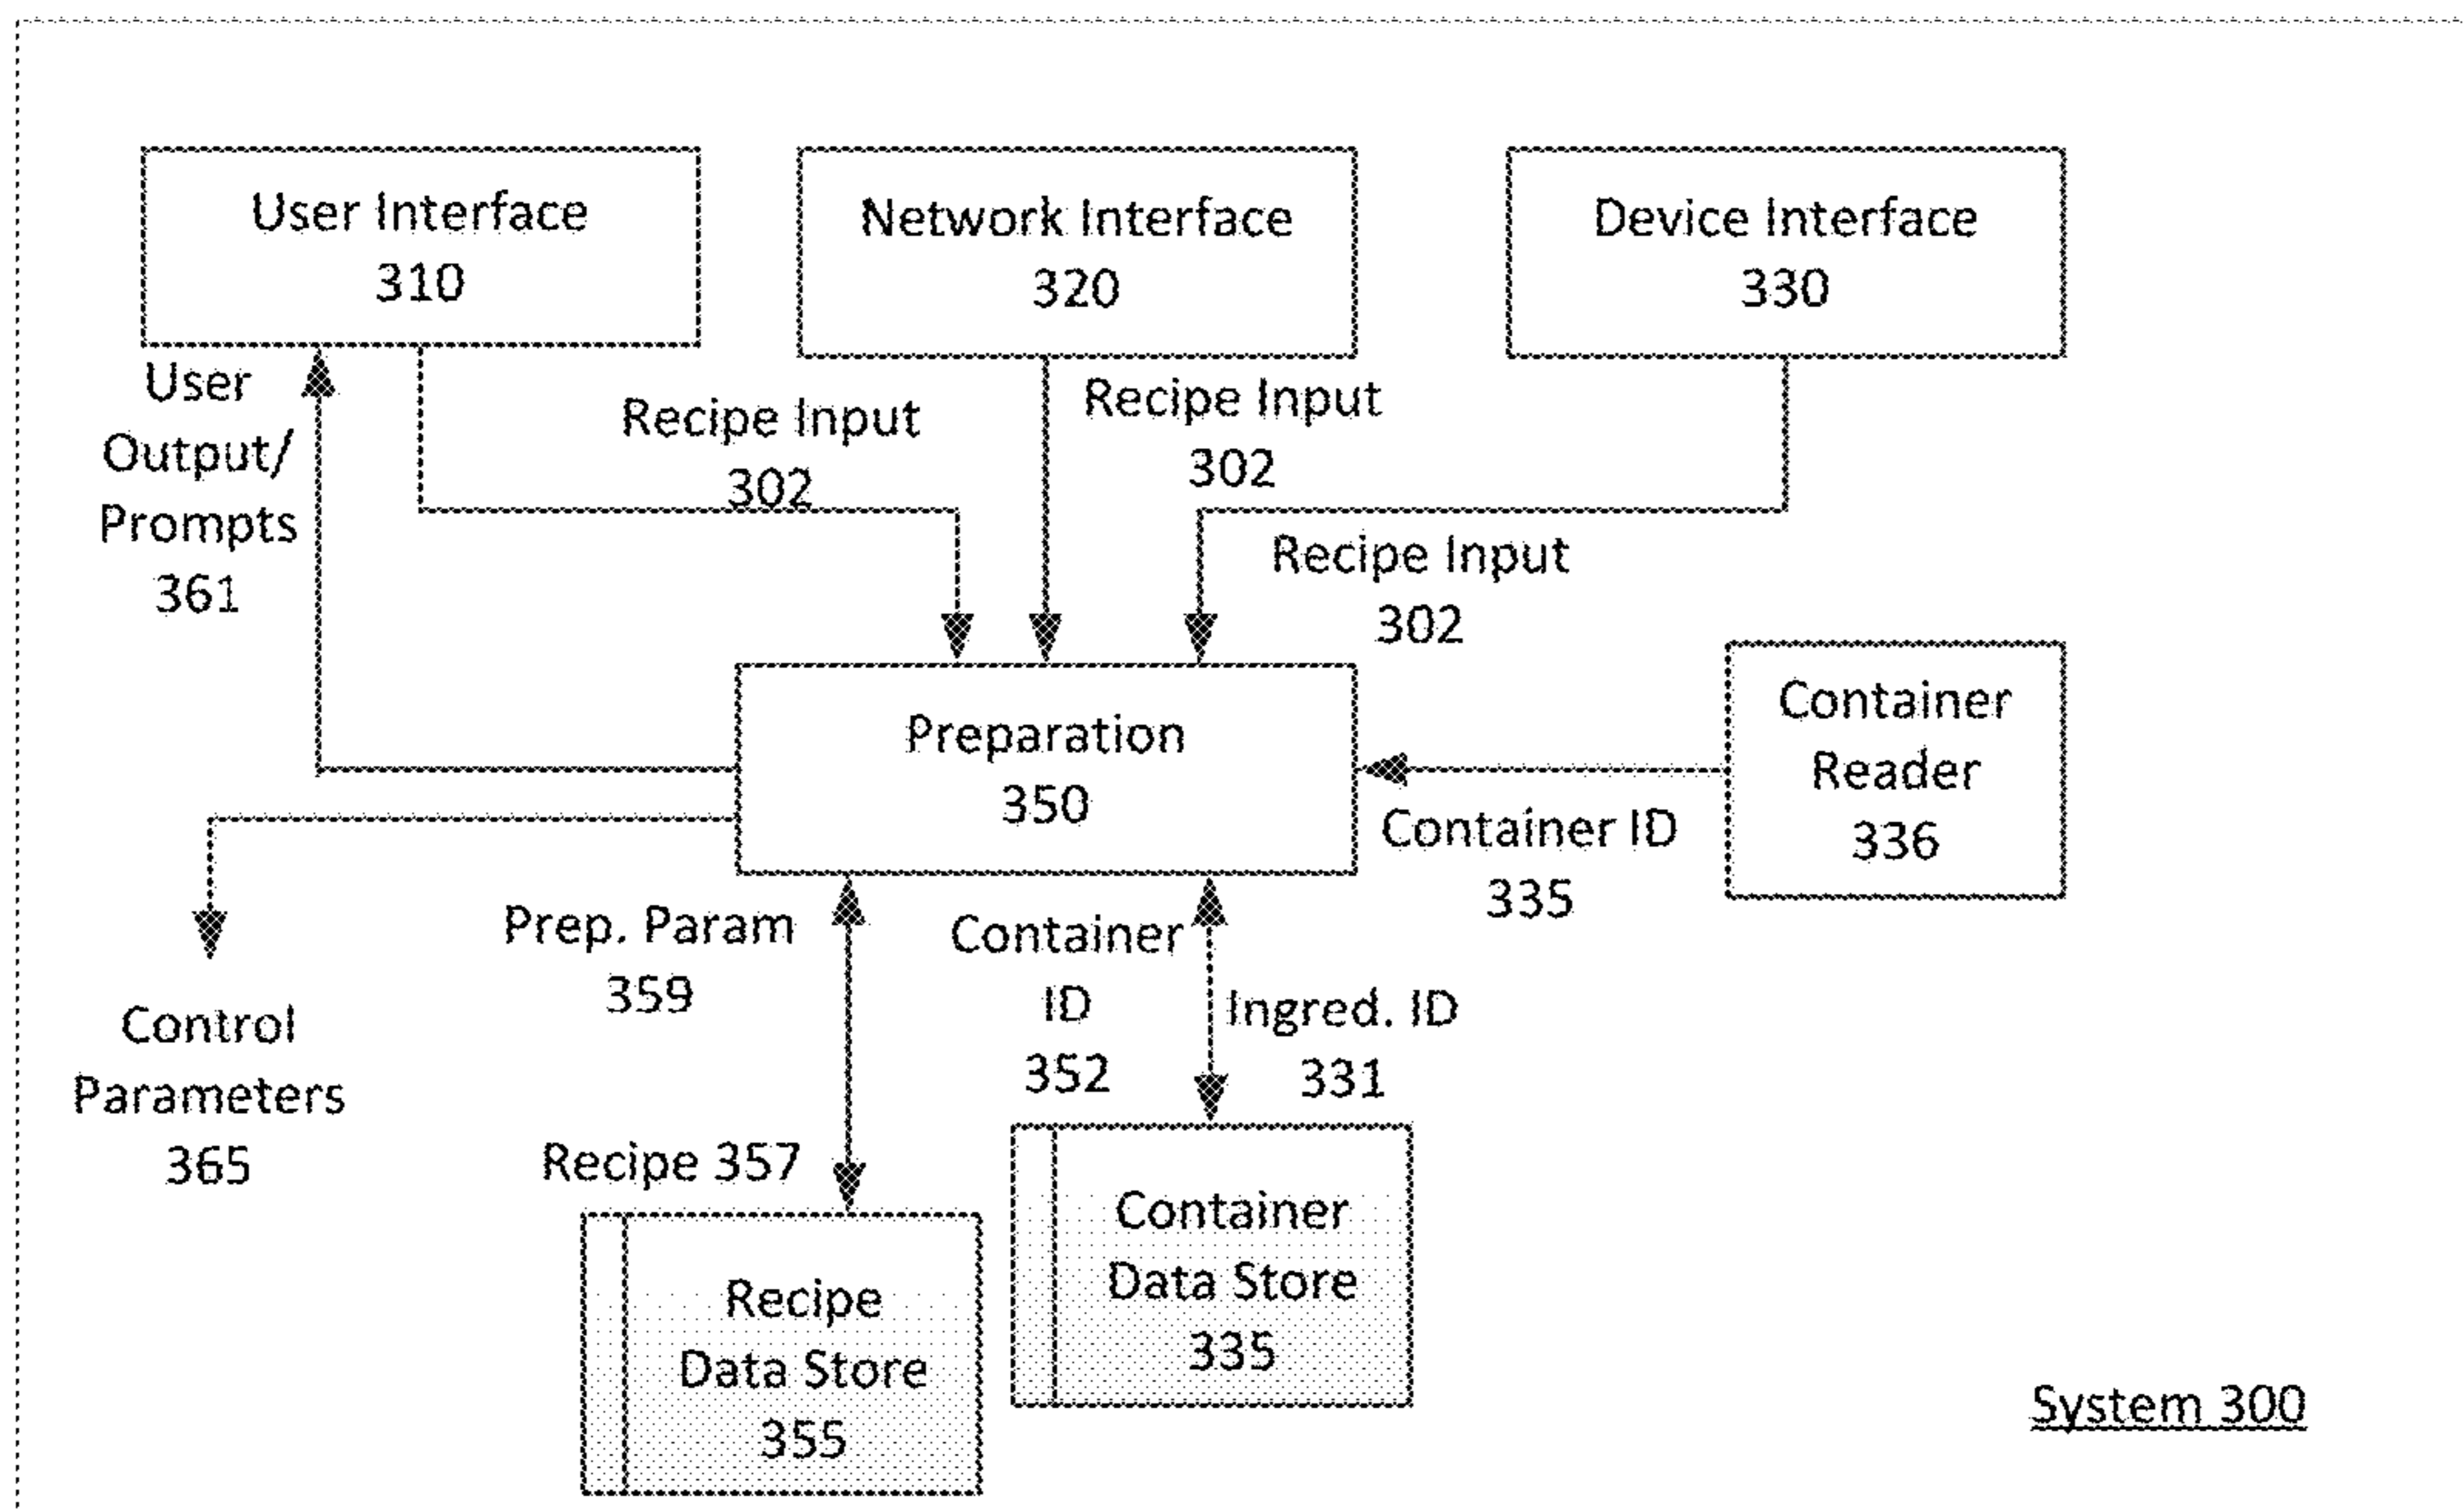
User Interface
310

Network Interface
320

Device Interface
330

User
Output/
Prompts
361

Recipe Input
302

Recipe Input
302

Recipe Input
302

Preparation
350

Container
Reader
336

Container ID
335

Control
Parameters
365

Prep. Param
359

Container
ID
352

Ingred. ID
331

Recipe 357

Recipe
Data Store
355

Container
Data Store
335

System 300